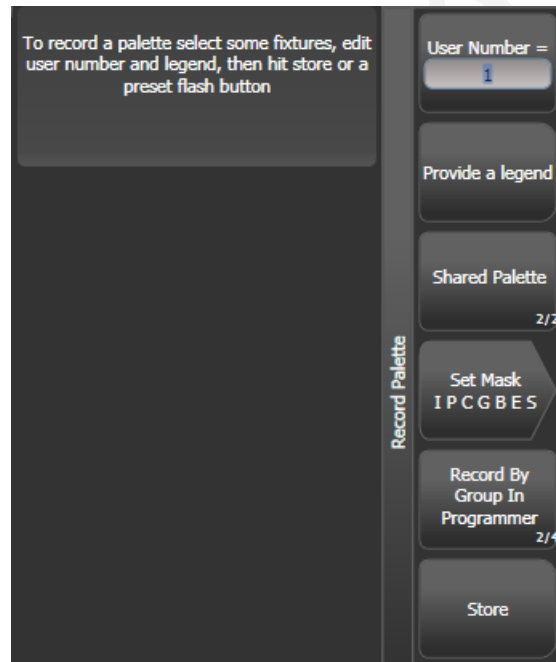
To record a palette select some fixtures, edit user number and legend, then hit store or a preset flash button

Record Palette

User Number =
1

Provide a legend

Shared Palette
2/2

Set Mask
I P C G B E S

Record By Group In Programmer
2/4

Store